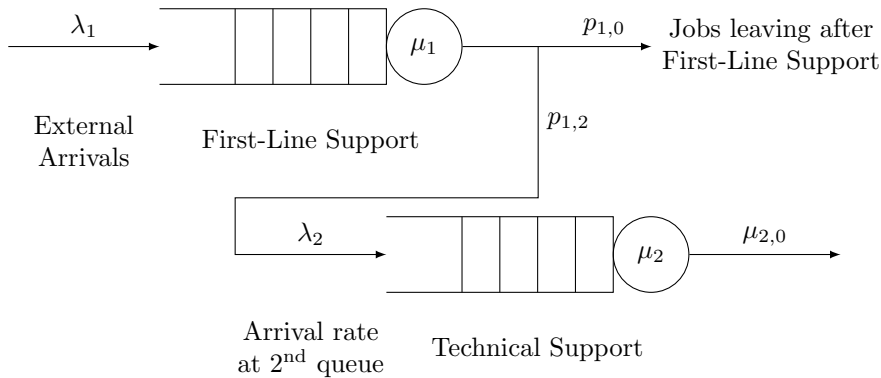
$\lambda_1$

$\mu_1$

$p_{1,0}$

Jobs leaving after First-Line Support

External Arrivals

First-Line Support

$p_{1,2}$

$\lambda_2$

$\mu_2$

$\mu_{2,0}$

Arrival rate at $2^{\text{nd}}$ queue

Technical Support